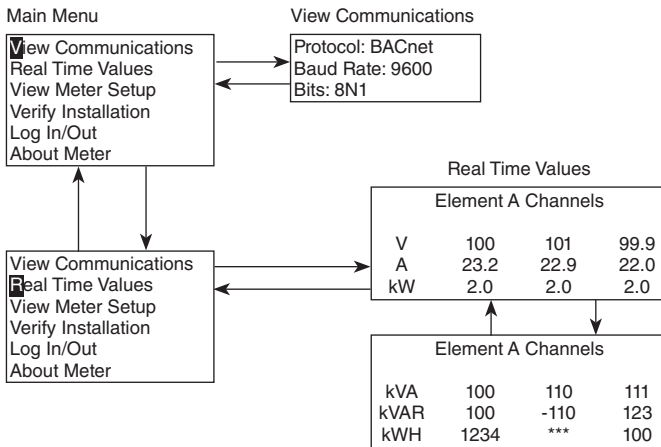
Main Menu

View Communications
Real Time Values
View Meter Setup
Verify Installation
Log In/Out
About Meter

View Communications

Protocol: BACnet
Baud Rate: 9600
Bits: 8N1

View Communications
Real Time Values
View Meter Setup
Verify Installation
Log In/Out
About Meter

Real Time Values

Element A Channels

| | | | |
|---|---|---|---|
| V | 100 | 101 | 99.9 |
| A | 23.2 | 22.9 | 22.0 |
| kW | 2.0 | 2.0 | 2.0 |

Element A Channels

| | | | |
|---|---|---|---|
| kVA | 100 | 110 | 111 |
| kVAR | 100 | -110 | 123 |
| kWH | 1234 | *** | 100 |